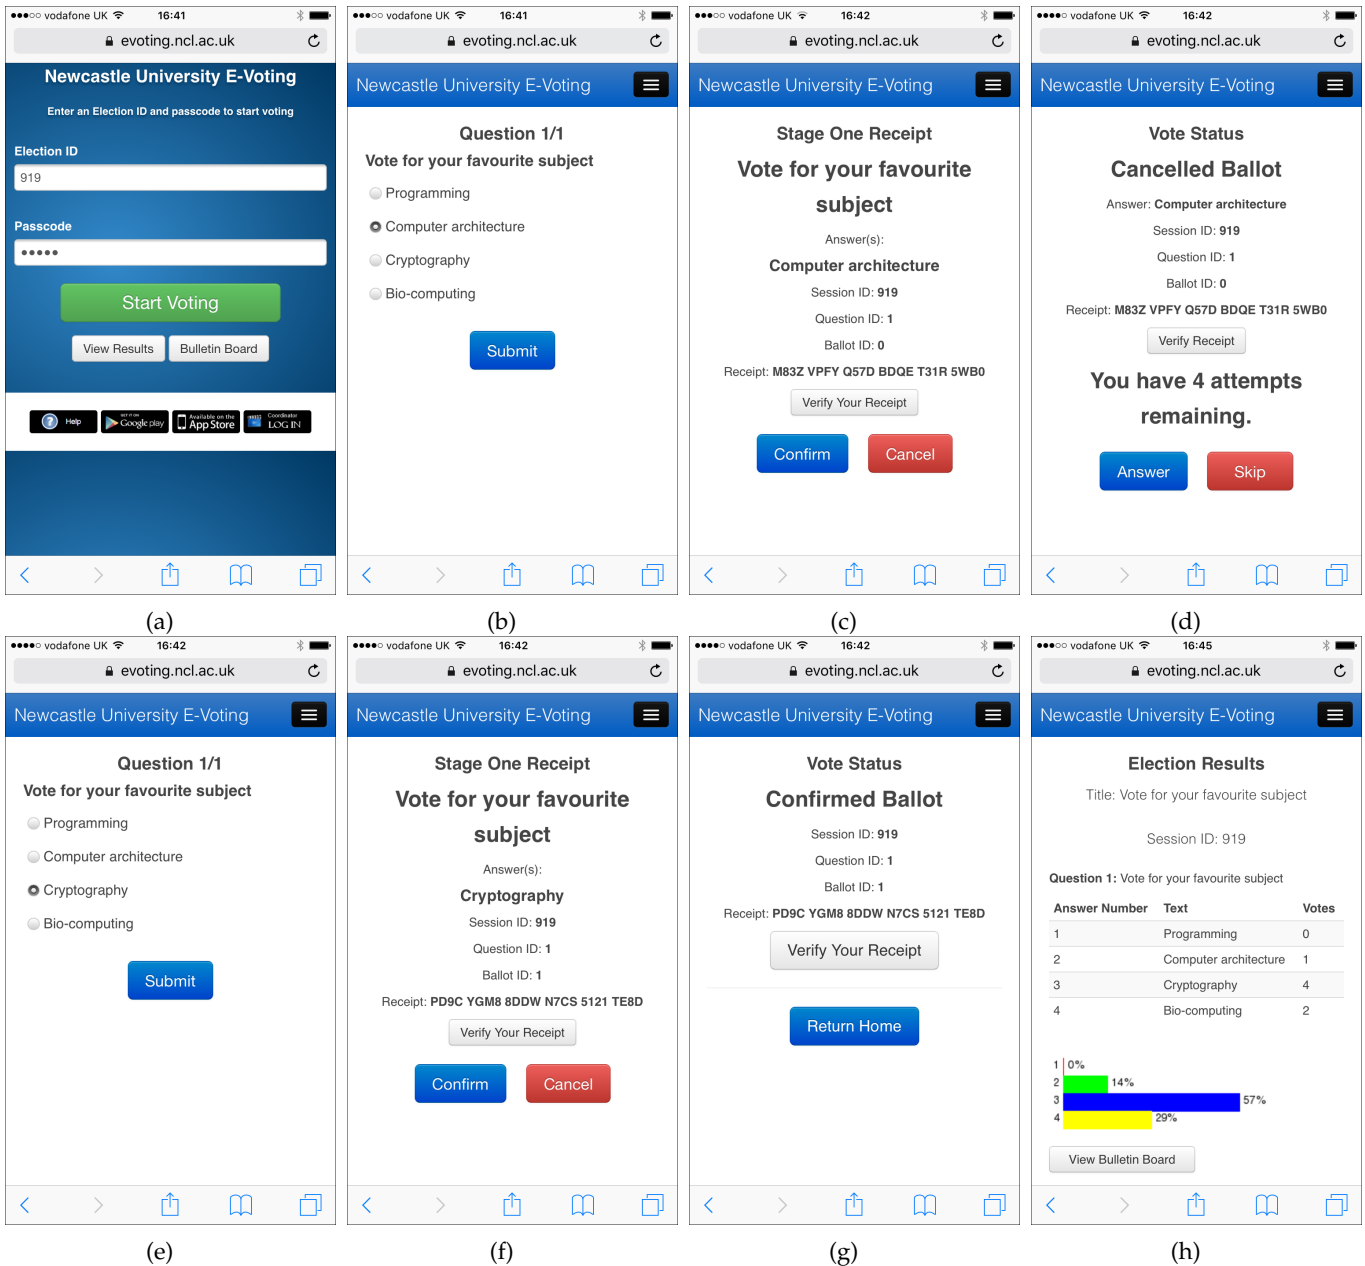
●●●○○ vodafone UK 16:41
evoting.ncl.ac.uk

Newcastle University E-Voting

Enter an Election ID and passcode to start voting

Election ID
919

Passcode
•••••

Start Voting

View Results Bulletin Board

Help GET IT ON Google play Available on the App Store Coordinator LOG IN

(a)

●●●○○ vodafone UK 16:41
evoting.ncl.ac.uk

Newcastle University E-Voting

Question 1/1
Vote for your favourite subject

Programming
Computer architecture
Cryptography
Bio-computing

Submit

(b)

●●●○○ vodafone UK 16:42
evoting.ncl.ac.uk

Newcastle University E-Voting

Stage One Receipt
Vote for your favourite subject
Answer(s):
Computer architecture
Session ID: 919
Question ID: 1
Ballot ID: 0
Receipt: M83Z VPFY Q57D BDQE T31R 5WB0

Verify Your Receipt

Confirm Cancel

(c)

●●●●○ vodafone UK 16:42
evoting.ncl.ac.uk

Newcastle University E-Voting

Vote Status
Cancelled Ballot
Answer: Computer architecture
Session ID: 919
Question ID: 1
Ballot ID: 0
Receipt: M83Z VPFY Q57D BDQE T31R 5WB0

Verify Receipt

You have 4 attempts remaining.

Answer Skip

(d)

●●●●○ vodafone UK 16:42
evoting.ncl.ac.uk

Newcastle University E-Voting

Question 1/1
Vote for your favourite subject

Programming
Computer architecture
Cryptography
Bio-computing

Submit

(e)

●●●●○ vodafone UK 16:42
evoting.ncl.ac.uk

Newcastle University E-Voting

Stage One Receipt
Vote for your favourite subject
Answer(s):
Cryptography
Session ID: 919
Question ID: 1
Ballot ID: 1
Receipt: PD9C YGM8 8DDW N7CS 5121 TE8D

Verify Your Receipt

Confirm Cancel

(f)

●●●●○ vodafone UK 16:42
evoting.ncl.ac.uk

Newcastle University E-Voting

Vote Status
Confirmed Ballot
Session ID: 919
Question ID: 1
Ballot ID: 1
Receipt: PD9C YGM8 8DDW N7CS 5121 TE8D

Verify Your Receipt

Return Home

(g)

●●●○○ vodafone UK 16:45
evoting.ncl.ac.uk

Newcastle University E-Voting

Election Results
Title: Vote for your favourite subject

Session ID: 919

Question 1: Vote for your favourite subject

| Answer Number | Text | Votes |
|---|---|---|
| 1 | Programming | 0 |
| 2 | Computer architecture | 1 |
| 3 | Cryptography | 4 |
| 4 | Bio-computing | 2 |

1 0%
2 14%
3 57%
4 29%

View Bulletin Board

(h)